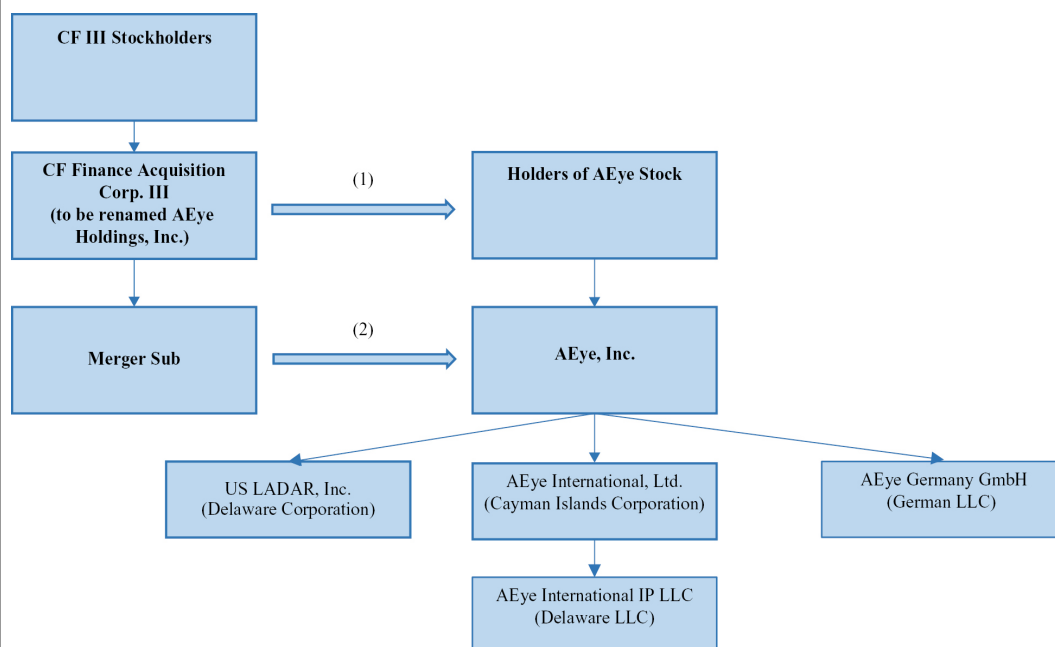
CF III Stockholders

CF Finance Acquisition Corp. III (to be renamed AEye Holdings, Inc.)

(1)

Holders of AEye Stock

Merger Sub

(2)

AEye, Inc.

US LADAR, Inc. (Delaware Corporation)

AEye International, Ltd. (Cayman Islands Corporation)

AEye Germany GmbH (German LLC)

AEye International IP LLC (Delaware LLC)